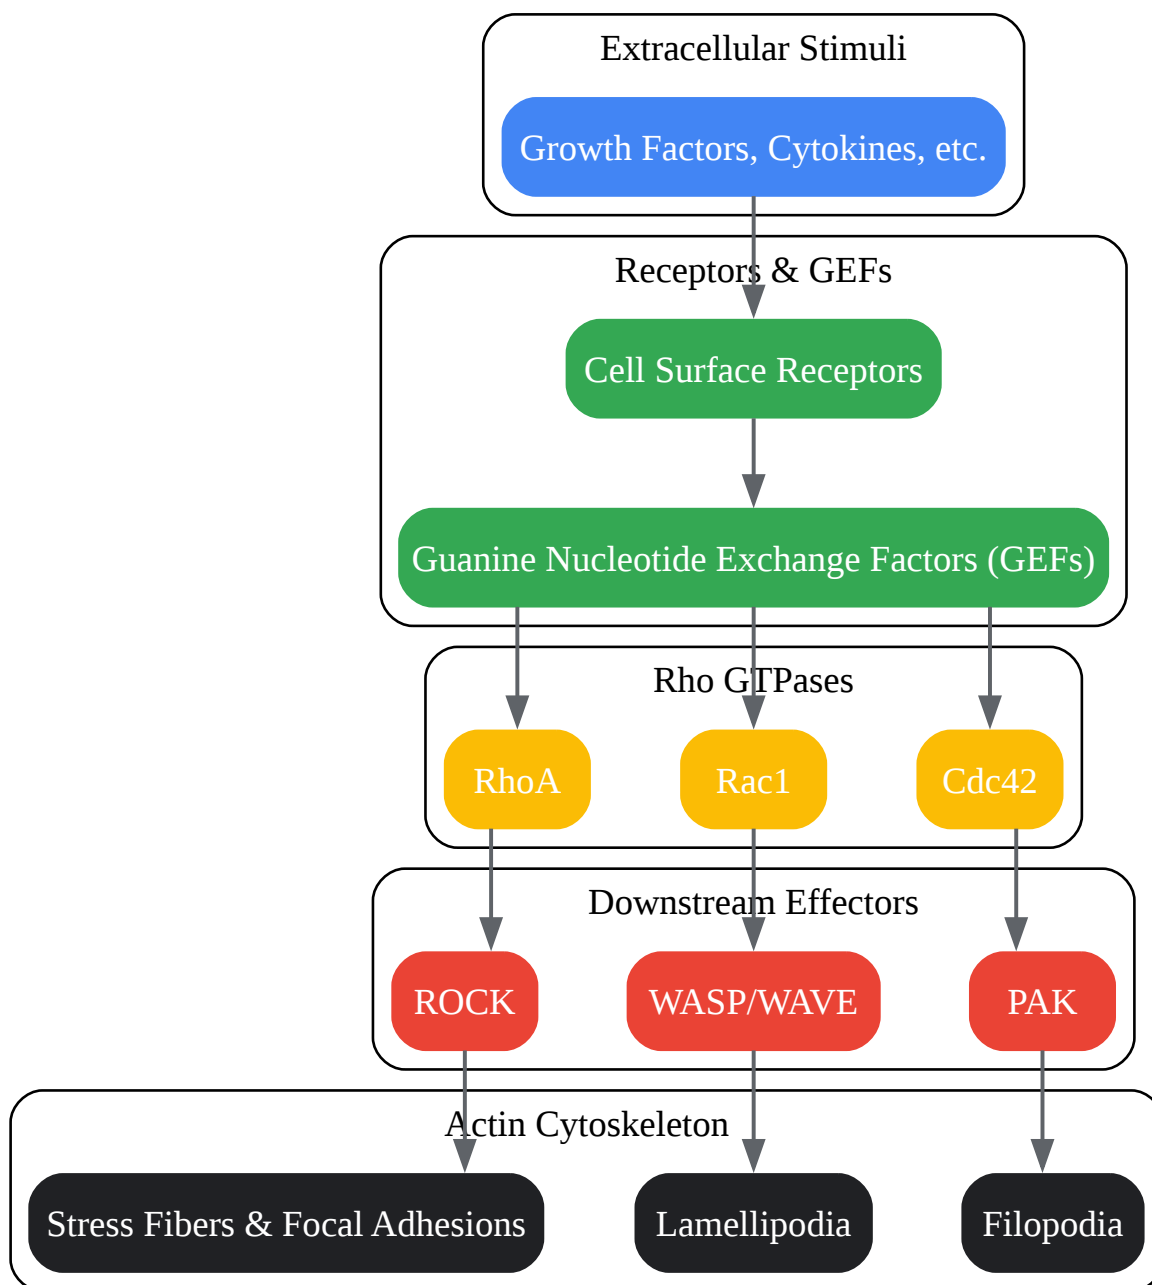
Extracellular Stimuli

Growth Factors, Cytokines, etc.

Receptors & GEFs

Cell Surface Receptors

Guanine Nucleotide Exchange Factors (GEFs)

Rho GTPases

RhoA

Rac1

Cdc42

Downstream Effectors

ROCK

WASP/WAVE

PAK

Actin Cytoskeleton

Stress Fibers & Focal Adhesions

Lamellipodia

Filopodia